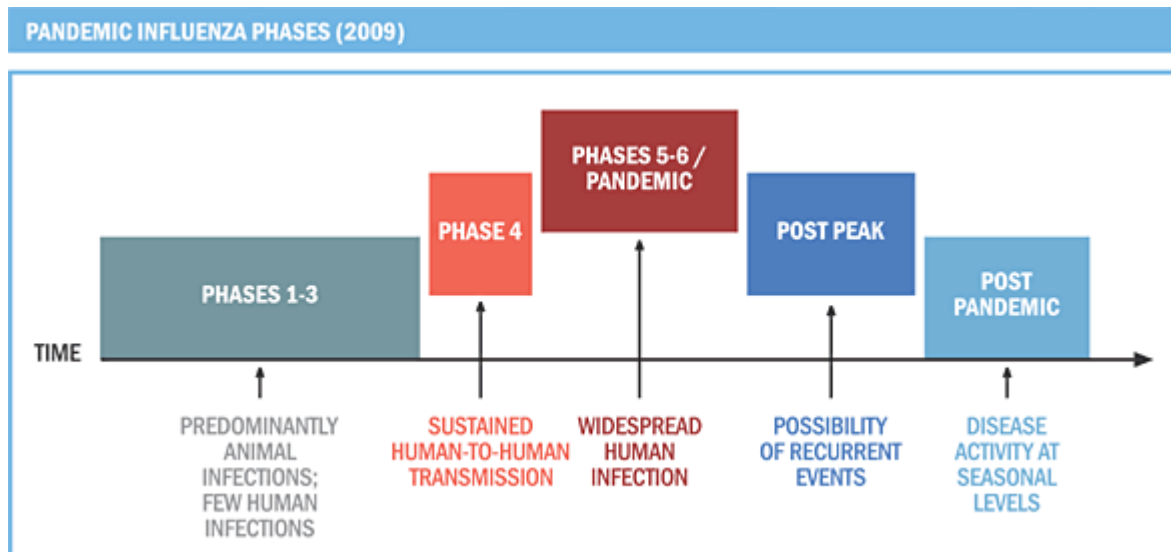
PANDEMIC INFLUENZA PHASES (2009)

PHASES 5-6 / PANDEMIC

PHASE 4

POST PEAK

PHASES 1-3

POST PANDEMIC

TIME

PREDOMINANTLY ANIMAL INFECTIONS; FEW HUMAN INFECTIONS

SUSTAINED HUMAN-TO-HUMAN TRANSMISSION

WIDESPREAD HUMAN INFECTION

POSSIBILITY OF RECURRENT EVENTS

DISEASE ACTIVITY AT SEASONAL LEVELS